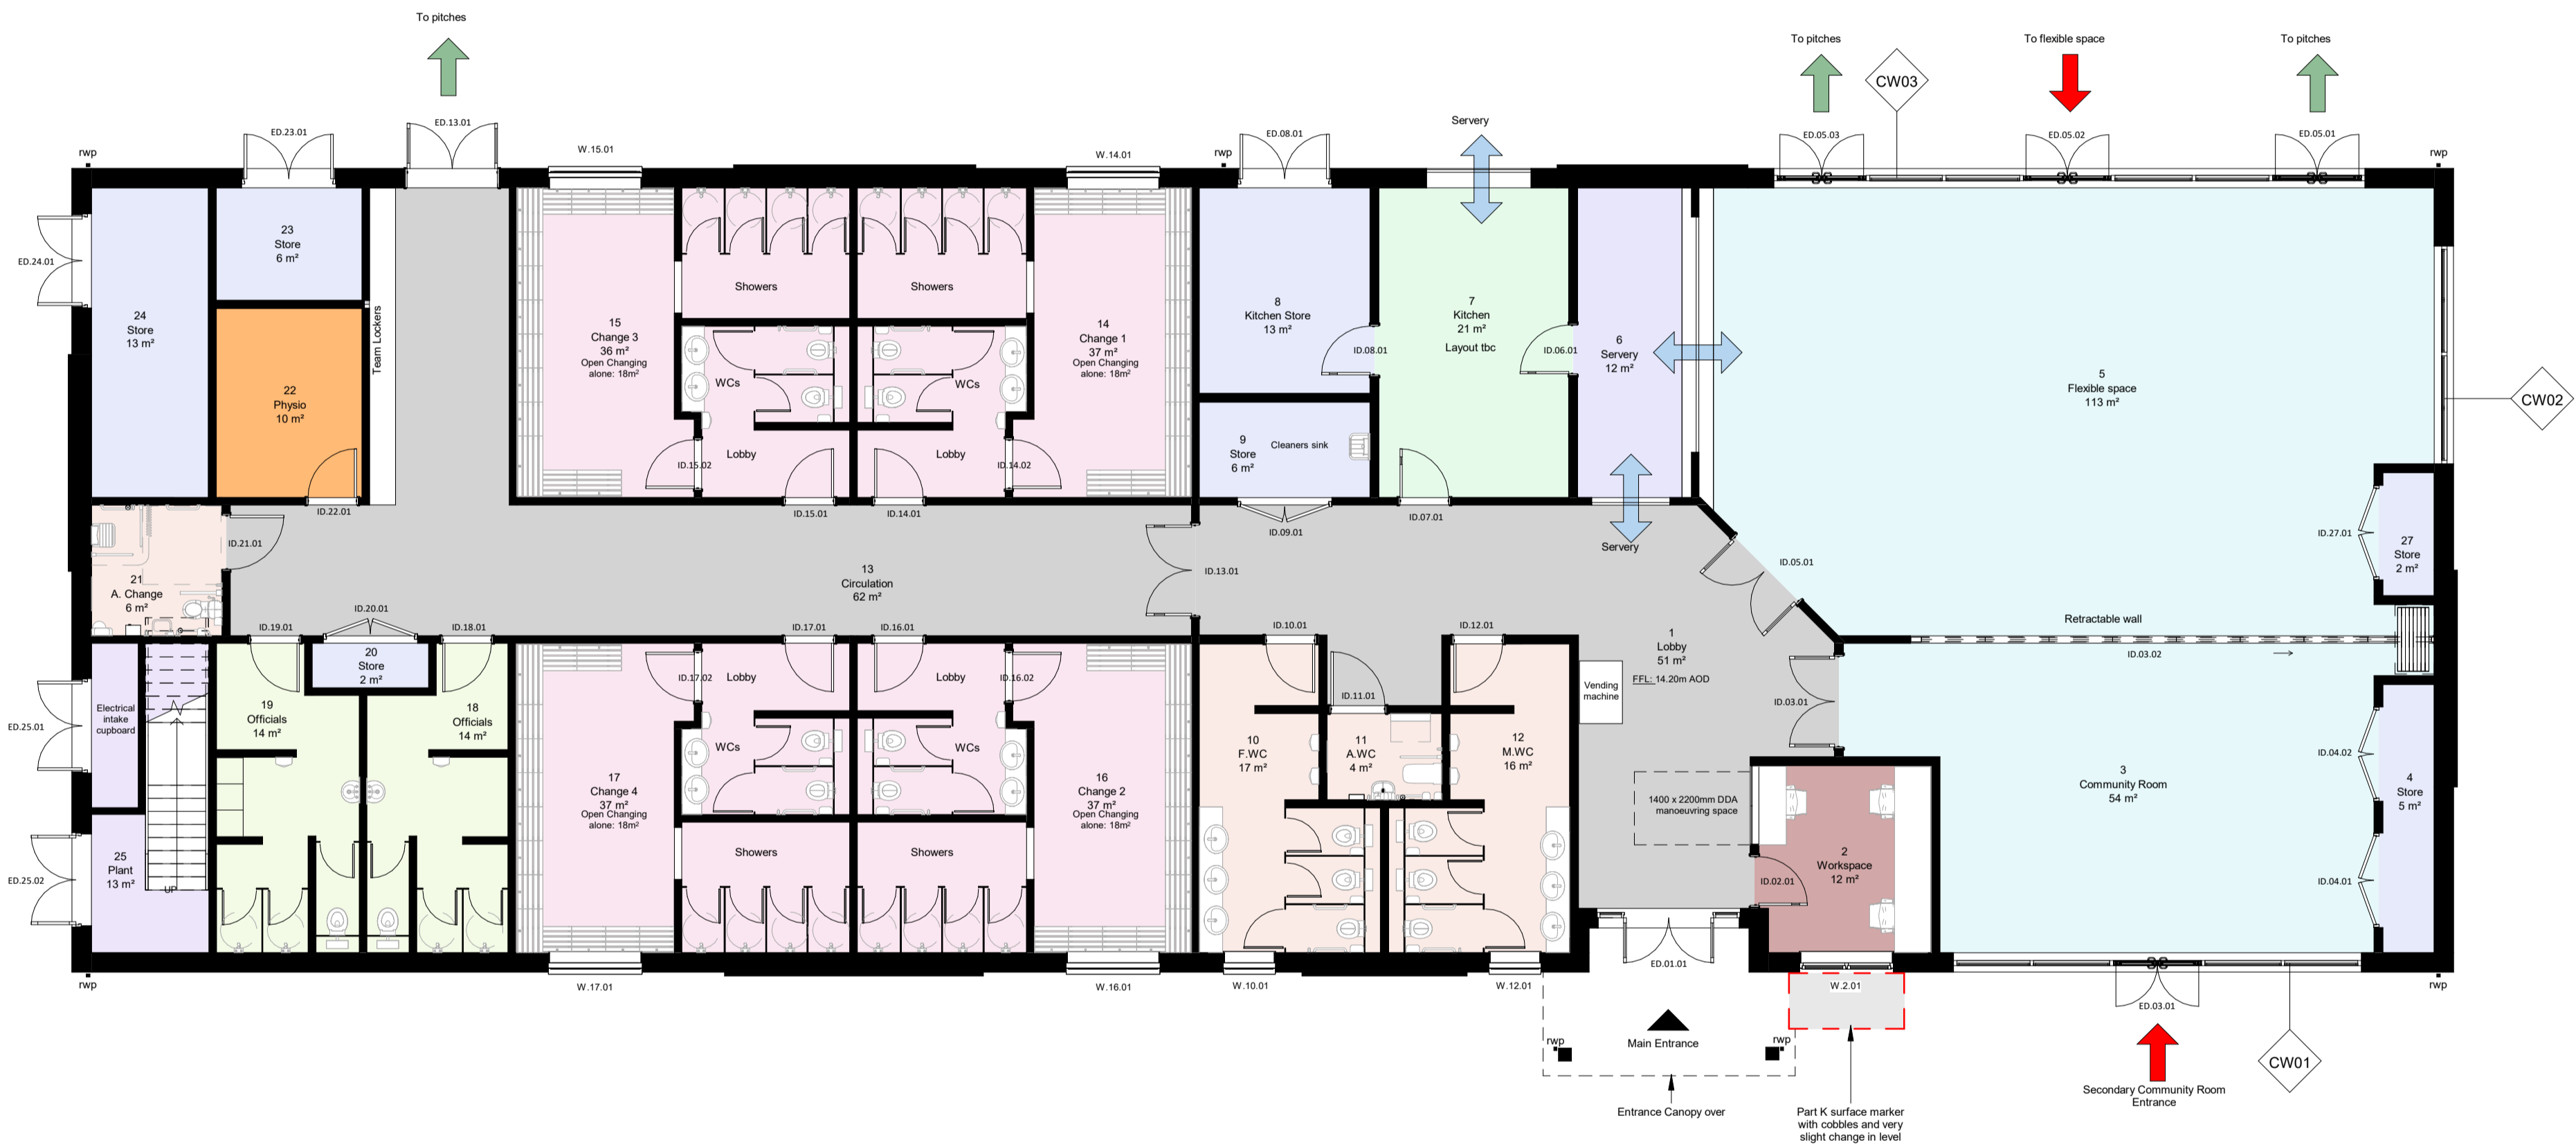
To pitches

To pitches

To flexible space

To pitches

CW03

Servery

ED.23.01

ED.13.01

W.15.01

W.14.01

ED.08.01

ED.05.03

ED.05.02

ED.05.01

rwp

rwp

rwp

ED.24.01

23
Store
6 m²

24
Store
13 m²

22
Physio
10 m²

Team Lockers

15
Change 3
36 m²
Open Changing alone: 18m²

Showers

Showers

WCs

WCs

Lobby

Lobby

14
Change 1
37 m²
Open Changing alone: 18m²

8
Kitchen Store
13 m²

7
Kitchen
21 m²
Layout tbc

ID.08.01

ID.06.01

6
Servery
12 m²

5
Flexible space
113 m²

CW02

9
Store
6 m²

Cleaners sink

ID.15.02

ID.14.02

ID.22.01

ID.15.01

ID.14.01

ID.09.01

ID.07.01

Servery

ID.21.01

21
A. Change
6 m²

13
Circulation
62 m²

ID.13.01

ID.05.01

ID.27.01

27
Store
2 m²

ID.20.01

ID.19.01

ID.18.01

ID.17.01

ID.16.01

ID.10.01

ID.12.01

Retractable wall

ID.03.02

20
Store
2 m²

ID.17.02

Lobby

Lobby

ID.16.02

1
Lobby
51 m²
FFL: 14.20m AOD

Vending machine

ID.11.01

ED.25.01

Electrical intake cupboard

19
Officials
14 m²

18
Officials
14 m²

WCs

WCs

10
F.WC
17 m²

11
A.WC
4 m²

12
M.WC
16 m²

ID.03.01

ID.04.02

17
Change 4
37 m²
Open Changing alone: 18m²

16
Change 2
37 m²
Open Changing alone: 18m²

1400 x 2200mm DDA manoeuvring space

3
Community Room
54 m²

4
Store
5 m²

Showers

Showers

ED.25.02

25
Plant
13 m²

UP

2
Workspace
12 m²

ID.02.01

ID.04.01

rwp

W.17.01

W.16.01

W.10.01

W.12.01

ED.01.01

W.2.01

ED.03.01

rwp

rwp

rwp

Main Entrance

CW01

Entrance Canopy over

Part K surface marker with cobbles and very slight change in level

Secondary Community Room Entrance